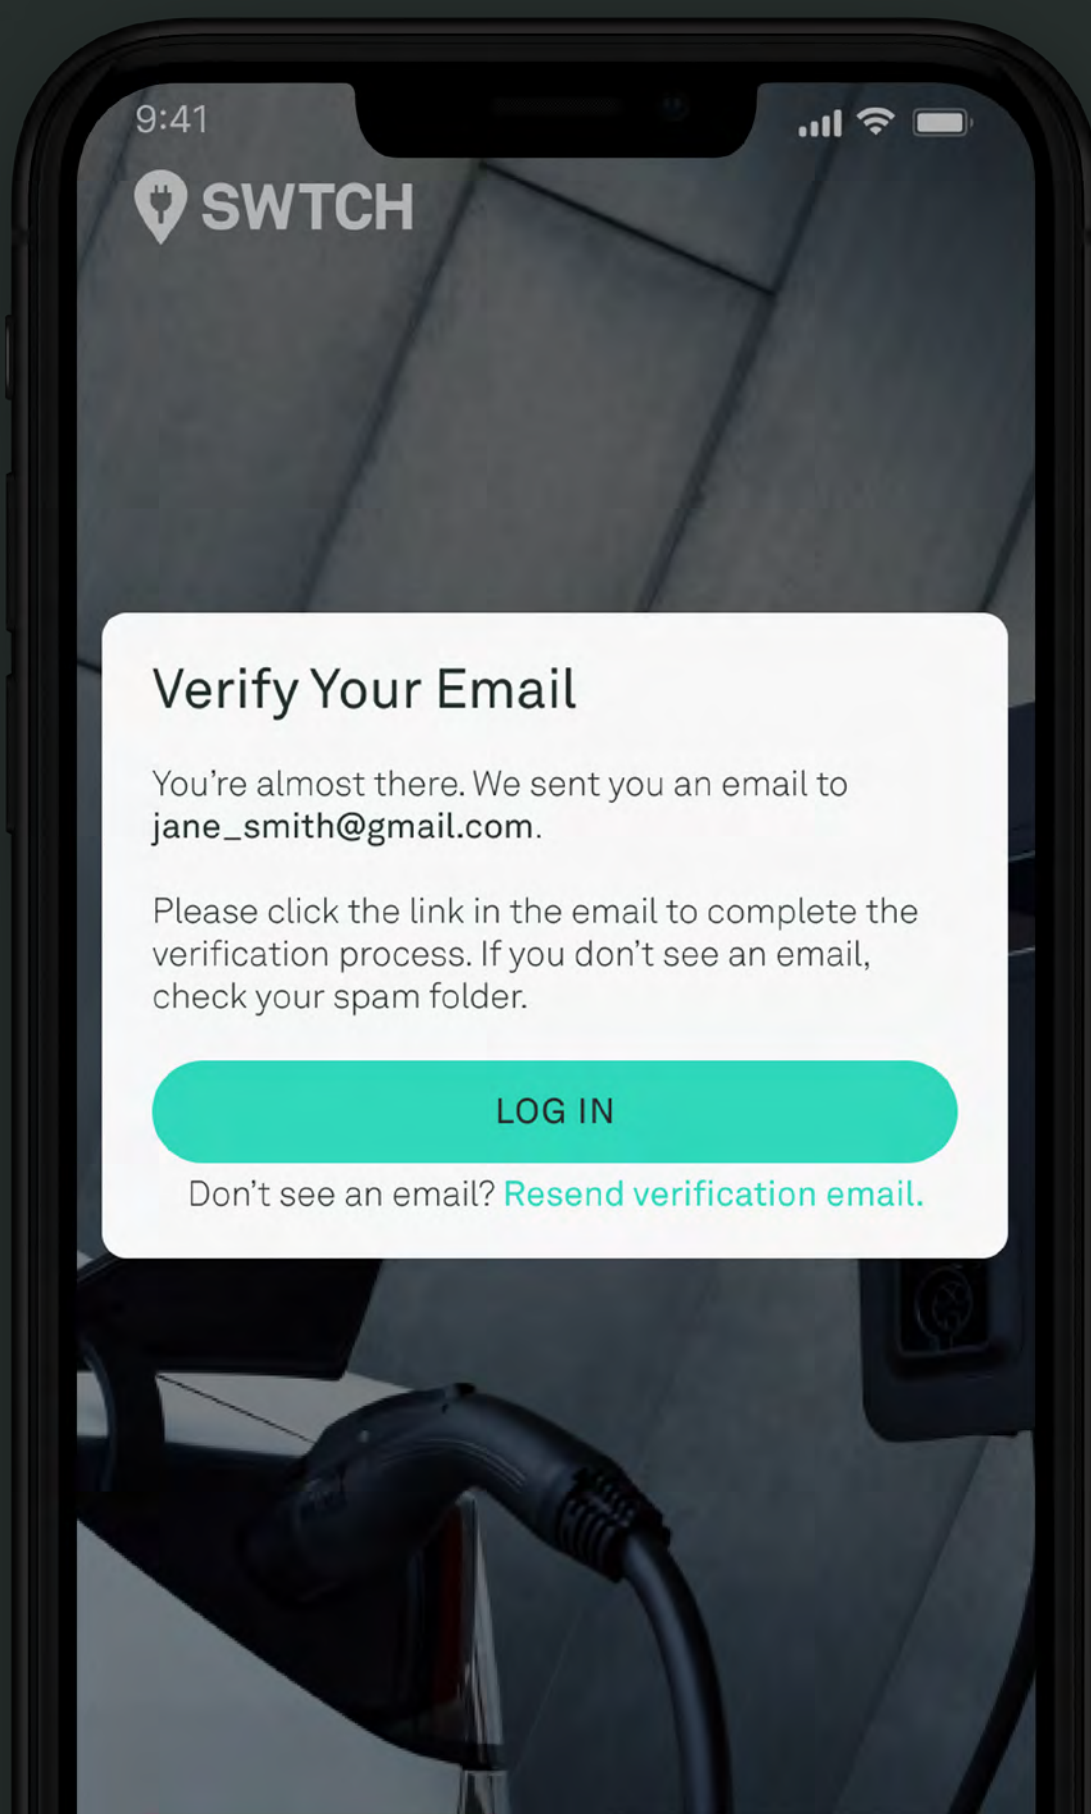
9:41

SWTCH

Verify Your Email

You're almost there. We sent you an email to jane_smith@gmail.com.

Please click the link in the email to complete the verification process. If you don't see an email, check your spam folder.

LOG IN

Don't see an email? Resend verification email.